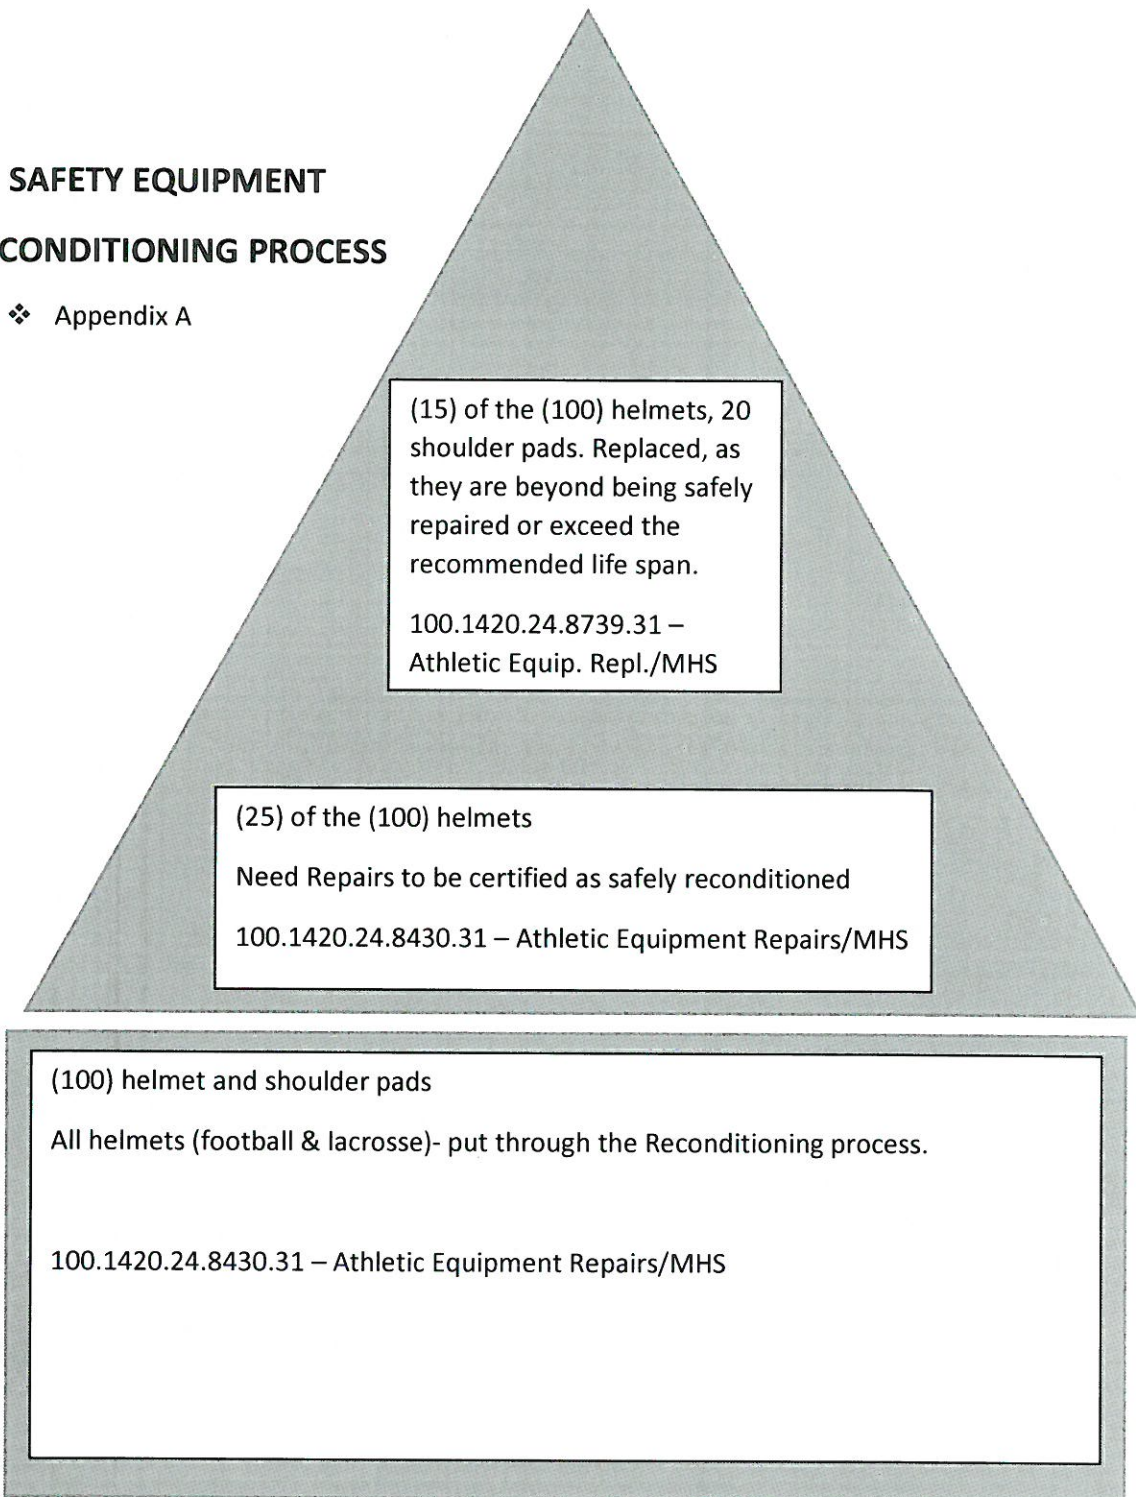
SAFETY EQUIPMENT

CONDITIONING PROCESS

❖ Appendix A

(15) of the (100) helmets, 20 shoulder pads. Replaced, as they are beyond being safely repaired or exceed the recommended life span.

100.1420.24.8739.31 – Athletic Equip. Repl./MHS

(25) of the (100) helmets

Need Repairs to be certified as safely reconditioned

100.1420.24.8430.31 – Athletic Equipment Repairs/MHS

(100) helmet and shoulder pads

All helmets (football & lacrosse)- put through the Reconditioning process.

100.1420.24.8430.31 – Athletic Equipment Repairs/MHS